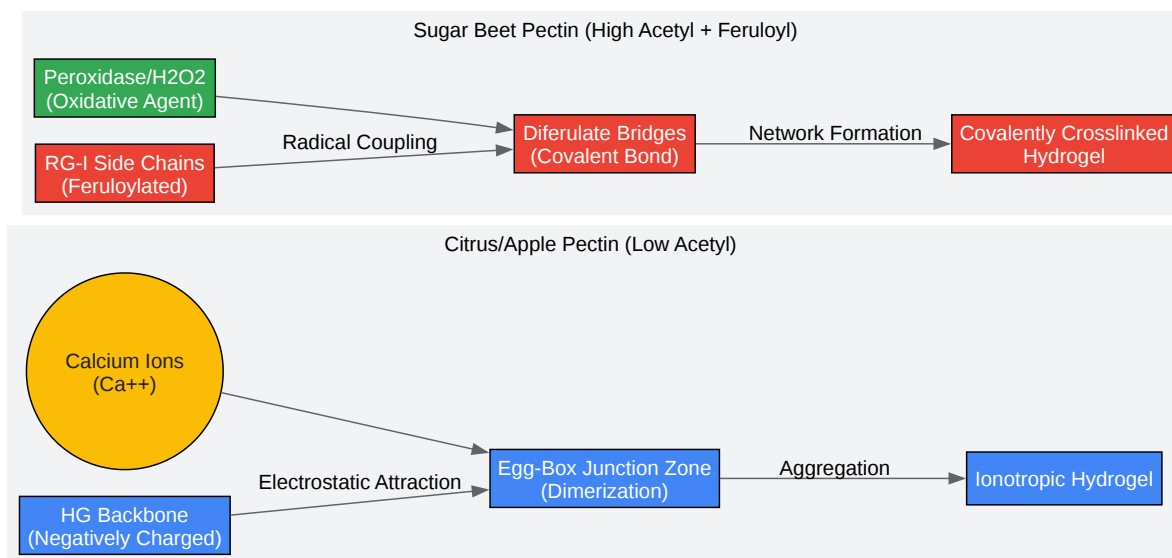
Sugar Beet Pectin (High Acetyl + Feruloyl)

Peroxidase/H2O2 (Oxidative Agent)

RG-I Side Chains (Feruloylated)

Radical Coupling

Diferulate Bridges (Covalent Bond)

Network Formation

Covalently Crosslinked Hydrogel

Citrus/Apple Pectin (Low Acetyl)

Calcium Ions (Ca++)

HG Backbone (Negatively Charged)

Electrostatic Attraction

Egg-Box Junction Zone (Dimerization)

Aggregation

Ionotropic Hydrogel